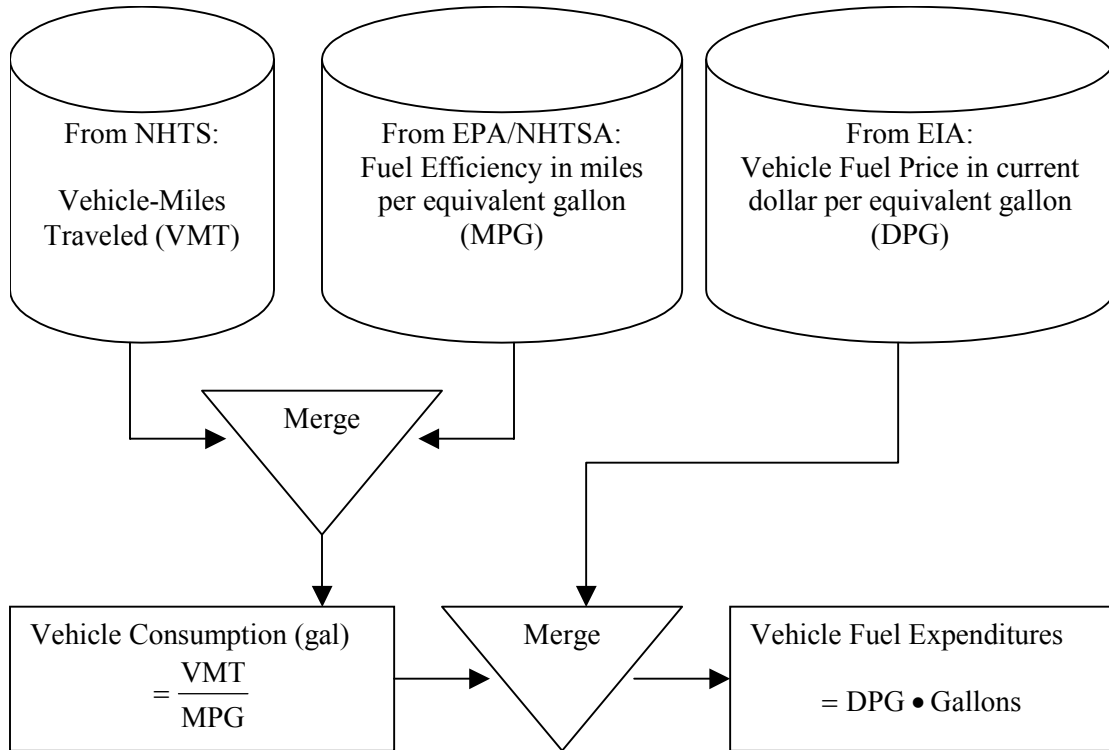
From NHTS:

Vehicle-Miles Traveled (VMT)

From EPA/NHTSA: Fuel Efficiency in miles per equivalent gallon (MPG)

From EIA: Vehicle Fuel Price in current dollar per equivalent gallon (DPG)

Merge

Vehicle Consumption (gal) $= \frac{\text{VMT}}{\text{MPG}}$

Merge

Vehicle Fuel Expenditures

$= \text{DPG} \bullet \text{Gallons}$